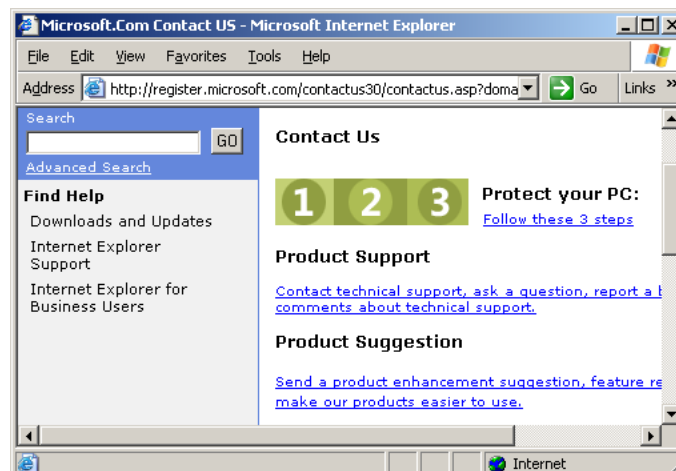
Microsoft.Com Contact US - Microsoft Internet Explorer

File Edit View Favorites Tools Help

Address http://register.microsoft.com/contactus30/contactus.asp?doma Go Links

Search
GO
Advanced Search

Find Help
Downloads and Updates
Internet Explorer Support
Internet Explorer for Business Users

Contact Us

1 2 3

Protect your PC:
Follow these 3 steps

Product Support

Contact technical support, ask a question, report a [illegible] comments about technical support.

Product Suggestion

Send a product enhancement suggestion, feature re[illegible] make our products easier to use.

Internet